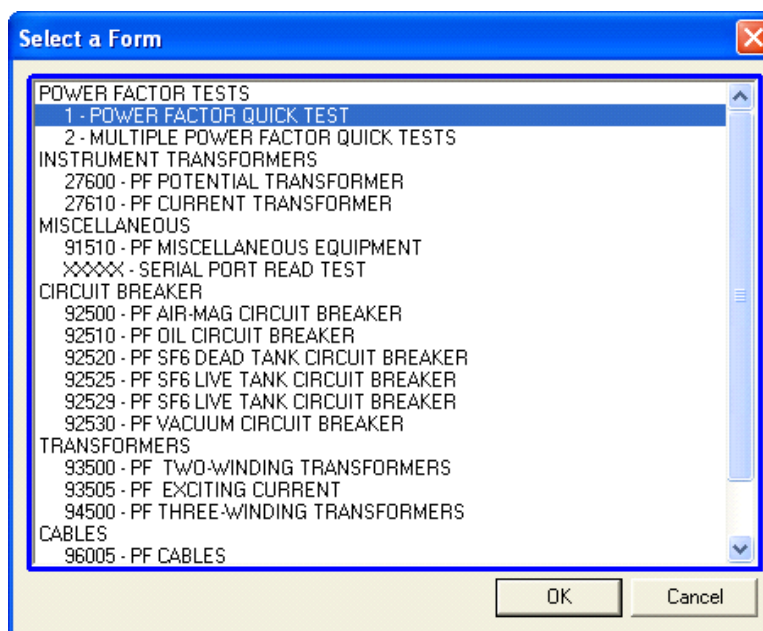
Select a Form

POWER FACTOR TESTS
1 - POWER FACTOR QUICK TEST
2 - MULTIPLE POWER FACTOR QUICK TESTS
INSTRUMENT TRANSFORMERS
27600 - PF POTENTIAL TRANSFORMER
27610 - PF CURRENT TRANSFORMER
MISCELLANEOUS
91510 - PF MISCELLANEOUS EQUIPMENT
XXXXX - SERIAL PORT READ TEST
CIRCUIT BREAKER
92500 - PF AIR-MAG CIRCUIT BREAKER
92510 - PF OIL CIRCUIT BREAKER
92520 - PF SF6 DEAD TANK CIRCUIT BREAKER
92525 - PF SF6 LIVE TANK CIRCUIT BREAKER
92529 - PF SF6 LIVE TANK CIRCUIT BREAKER
92530 - PF VACUUM CIRCUIT BREAKER
TRANSFORMERS
93500 - PF TWO-WINDING TRANSFORMERS
93505 - PF EXCITING CURRENT
94500 - PF THREE-WINDING TRANSFORMERS
CABLES
96005 - PF CABLES

OK
Cancel